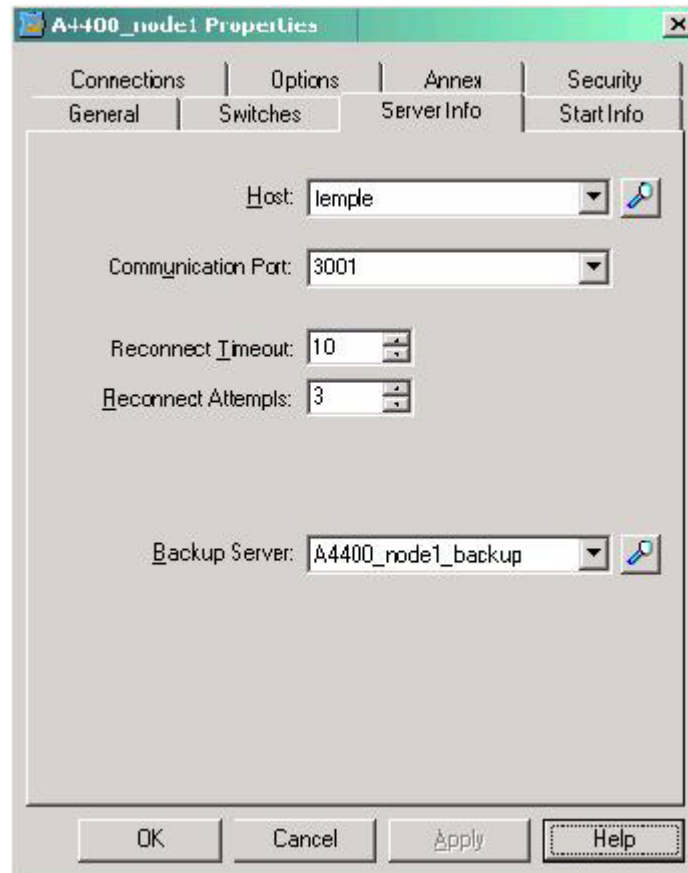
A4400_node1 Properties

Connections
Options
Annex
Security
General
Switches
Server Info
Start Info

Host: temple

Communication Port: 3001

Reconnect Timeout: 10

Reconnect Attempts: 3

Backup Server: A4400_node1_backup

OK
Cancel
Apply
Help